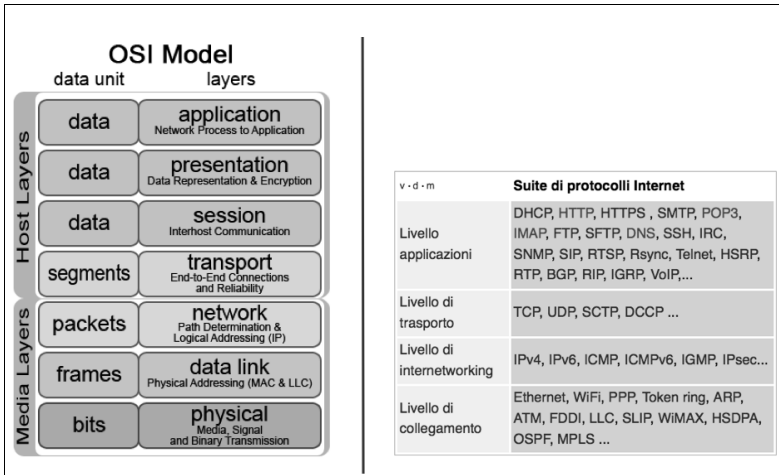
OSI Model

data unit | layers

Host Layers

data | application
Network Process to Application

data | presentation
Data Representation & Encryption

data | session
Interhost Communication

segments | transport
End-to-End Connections and Reliability

Media Layers

packets | network
Path Determination & Logical Addressing (IP)

frames | data link
Physical Addressing (MAC & LLC)

bits | physical
Media, Signal and Binary Transmission

| v · d · m | Suite di protocolli Internet |
|---|---|
| Livello applicazioni | DHCP, HTTP, HTTPS , SMTP, POP3, IMAP, FTP, SFTP, DNS, SSH, IRC, SNMP, SIP, RTSP, Rsync, Telnet, HSRP, RTP, BGP, RIP, IGRP, VoIP,... |
| Livello di trasporto | TCP, UDP, SCTP, DCCP ... |
| Livello di internetworking | IPv4, IPv6, ICMP, ICMPv6, IGMP, IPsec... |
| Livello di collegamento | Ethernet, WiFi, PPP, Token ring, ARP, ATM, FDDI, LLC, SLIP, WiMAX, HSDPA, OSPF, MPLS ... |